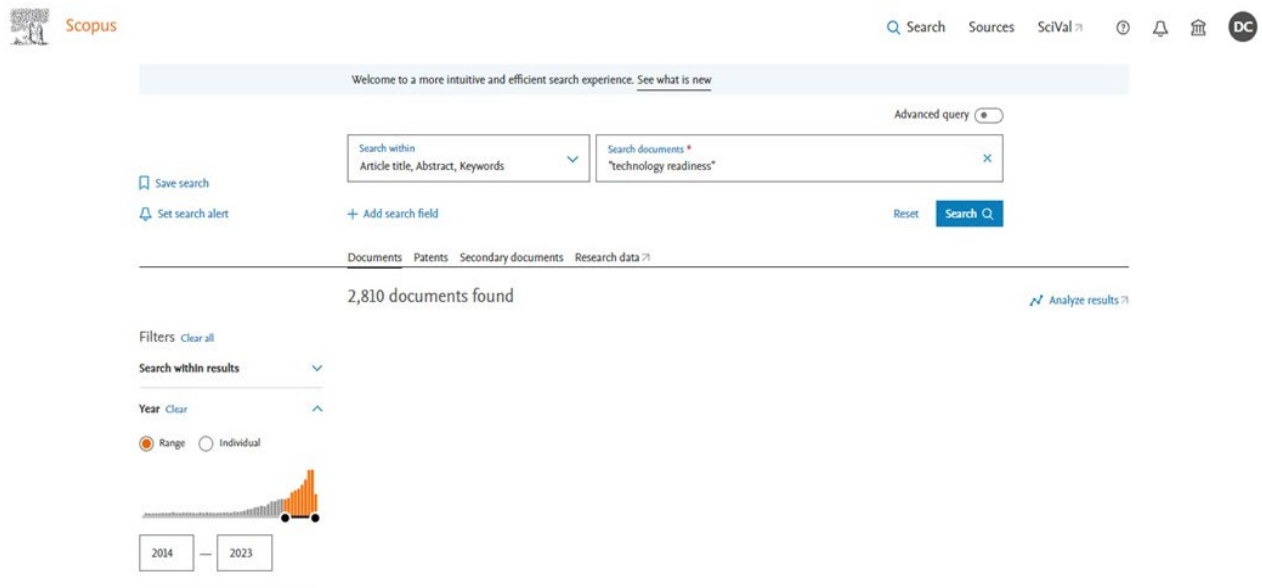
Scopus

Search Sources SciVal

DC

Welcome to a more intuitive and efficient search experience. See what is new

Advanced query

Search within
Article title, Abstract, Keywords

Search documents *
"technology readiness"

Save search

Set search alert

+ Add search field

Reset

Search

Documents Patents Secondary documents Research data

2,810 documents found

Analyze results

Filters Clear all

Search within results

Year Clear

Range Individual

2014 — 2023